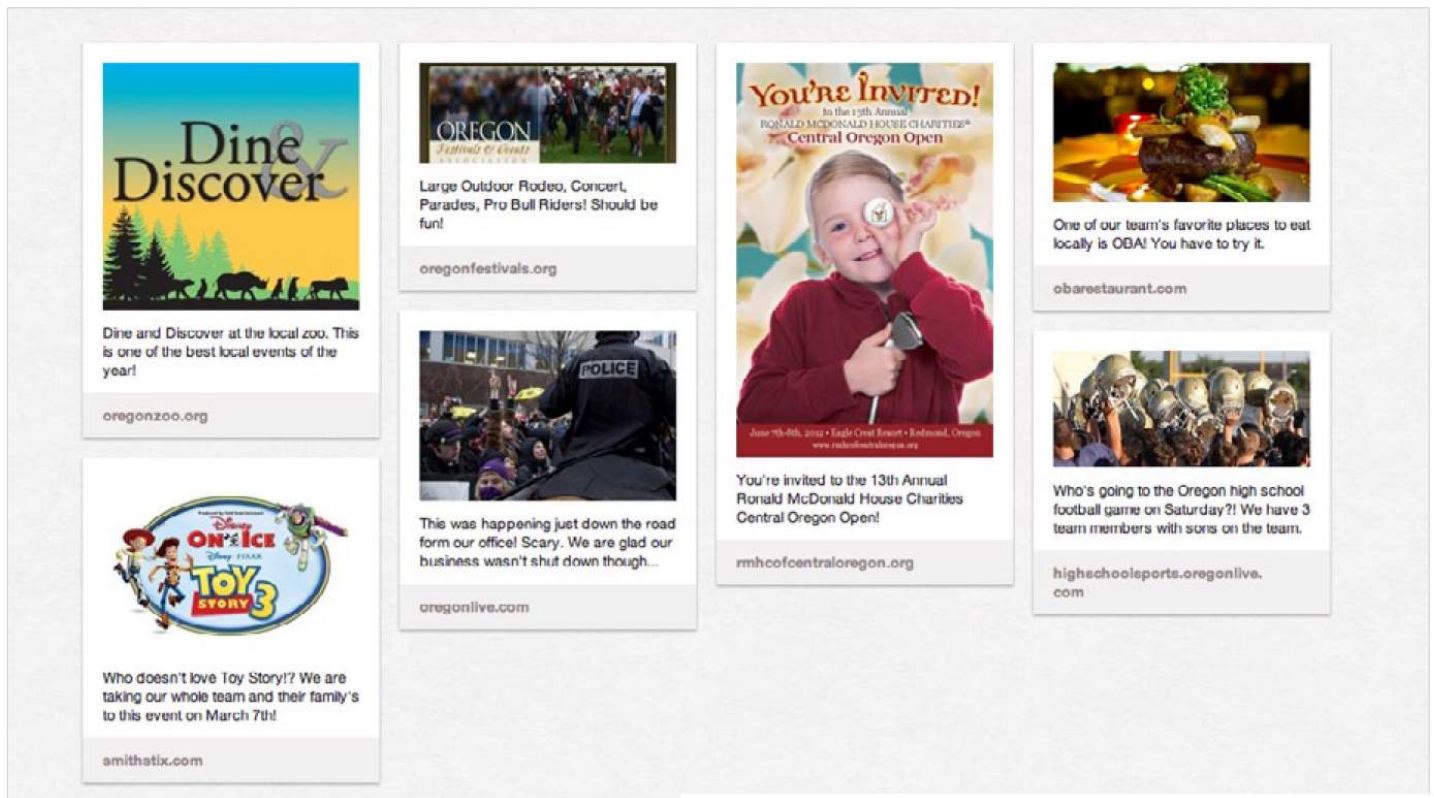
Dine & Discover

Dine and Discover at the local zoo. This is one of the best local events of the year!

oregonzoo.org

Disney ON ICE Disney • PIXAR TOY STORY 3

Who doesn't love Toy Story!? We are taking our whole team and their family's to this event on March 7th!

smithatix.com

OREGON Festivals & Events Association

Large Outdoor Rodeo, Concert, Parades, Pro Bull Riders! Should be fun!

oregonfestivals.org

POLICE

This was happening just down the road form our office! Scary. We are glad our business wasn't shut down though...

oregonlive.com

YOU'RE INVITED! to the 13th Annual RONALD MCDONALD HOUSE CHARITIES® Central Oregon Open

June 7th-8th, 2012 • Eagle Crest Resort • Redmond, Oregon

You're invited to the 13th Annual Ronald McDonald House Charities Central Oregon Open!

rmhcofcentraloregon.org

One of our team's favorite places to eat locally is OBA! You have to try it.

obarestaurant.com

Who's going to the Oregon high school football game on Saturday?! We have 3 team members with sons on the team.

highschoolsports.oregonlive.com